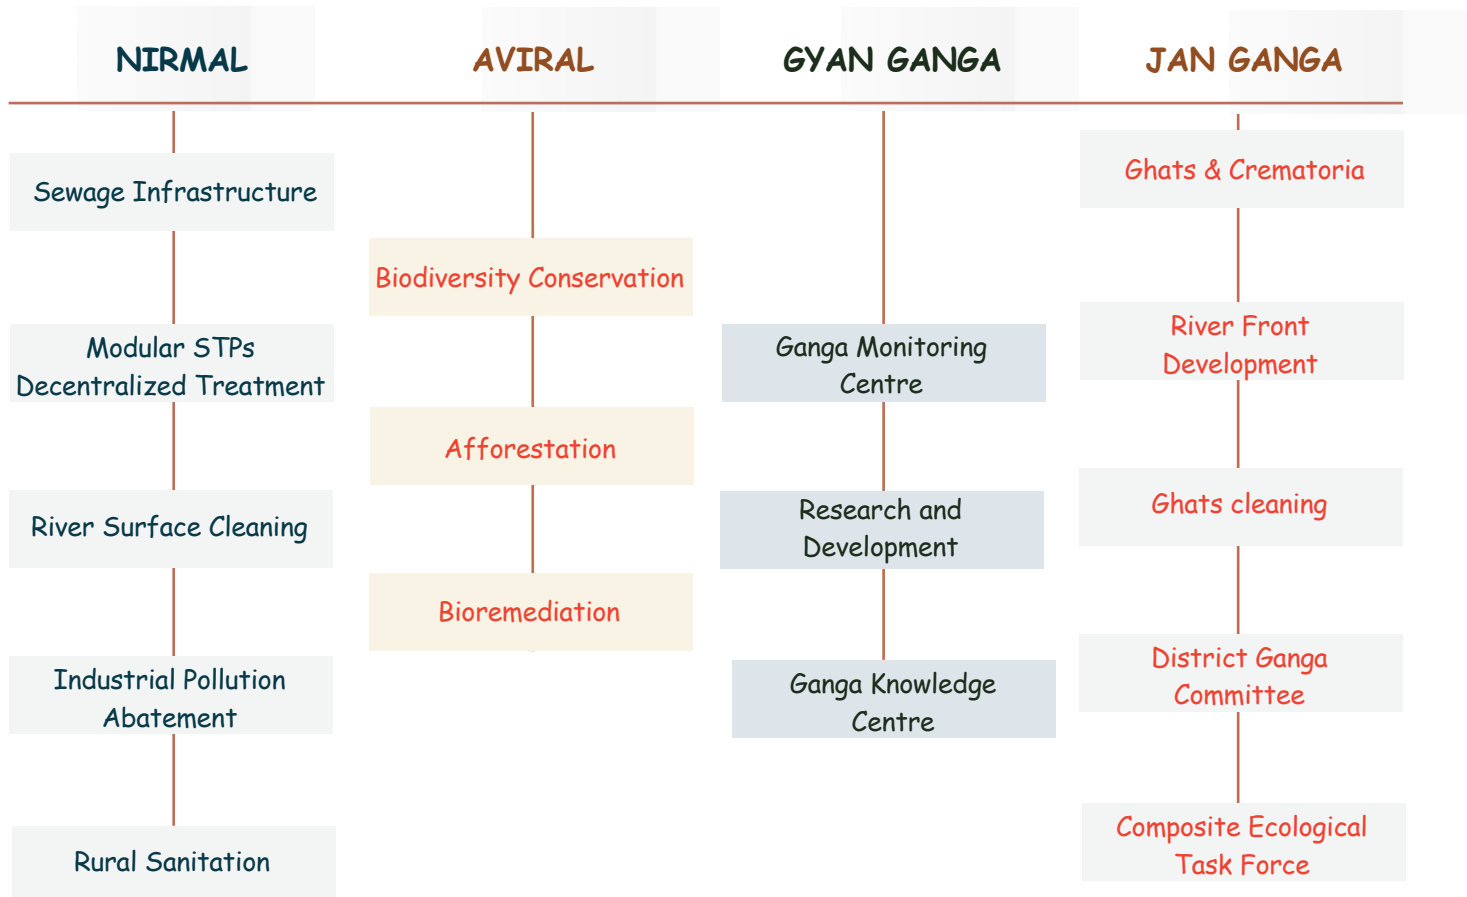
NIRMAL

Sewage Infrastructure

Modular STPs Decentralized Treatment

River Surface Cleaning

Industrial Pollution Abatement

Rural Sanitation

AVIRAL

Biodiversity Conservation

Afforestation

Bioremediation

GYAN GANGA

Ganga Monitoring Centre

Research and Development

Ganga Knowledge Centre

JAN GANGA

Ghats & Crematoria

River Front Development

Ghats cleaning

District Ganga Committee

Composite Ecological Task Force